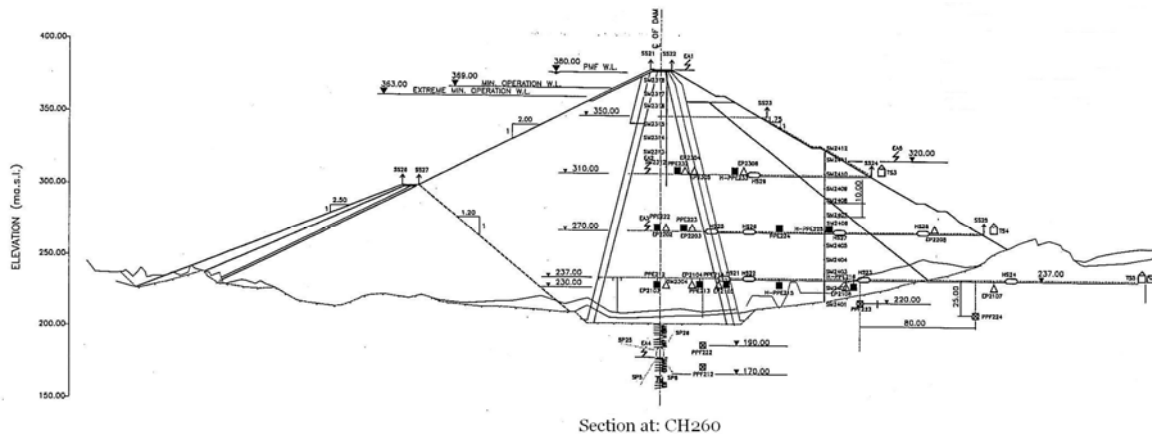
400.00
350.00
300.00
250.00
200.00
150.00
ELEVATION (m.a.s.l.)

℄ OF DAM

360.00 PMF W.L.
359.00 MIN. OPERATION W.L.
363.00 EXTREME MIN. OPERATION W.L.

SS21 SS22 EA1
SS23
350.00
2.00
1
1.75
1
SS28 SS27
2.50
1
1.20
1
310.00
320.00
270.00
237.00
230.00
237.00
220.00
190.00
170.00
10.00
25.00
80.00

SM2318 SM2317 SM2316 SM2315 SM2314 SM2313 SM2312
SM2412 SM2411 SM2410 SM2409 SM2408 SM2407 SM2406 SM2405 SM2404 SM2403 SM2402 SM2401
EA2 EA3 EA4 EA5
EP2304 EP2305 EP2306 EP2302 EP2303 EP2308 EP2102 EP2104 EP2208 EP2107
PPF2331 PPF222 PPF223 PPF224 PPF212 PPF213 PPF233
H-PPF2328 H-PPF2225 H-PPF213
HS26 HS24 HS23 HS21 HS22
SS24 SS25 TS3 TS4 TS5
SP26 SP25 SP5 SP6
PPF222 PPF212 PPF224

Section at: CH260